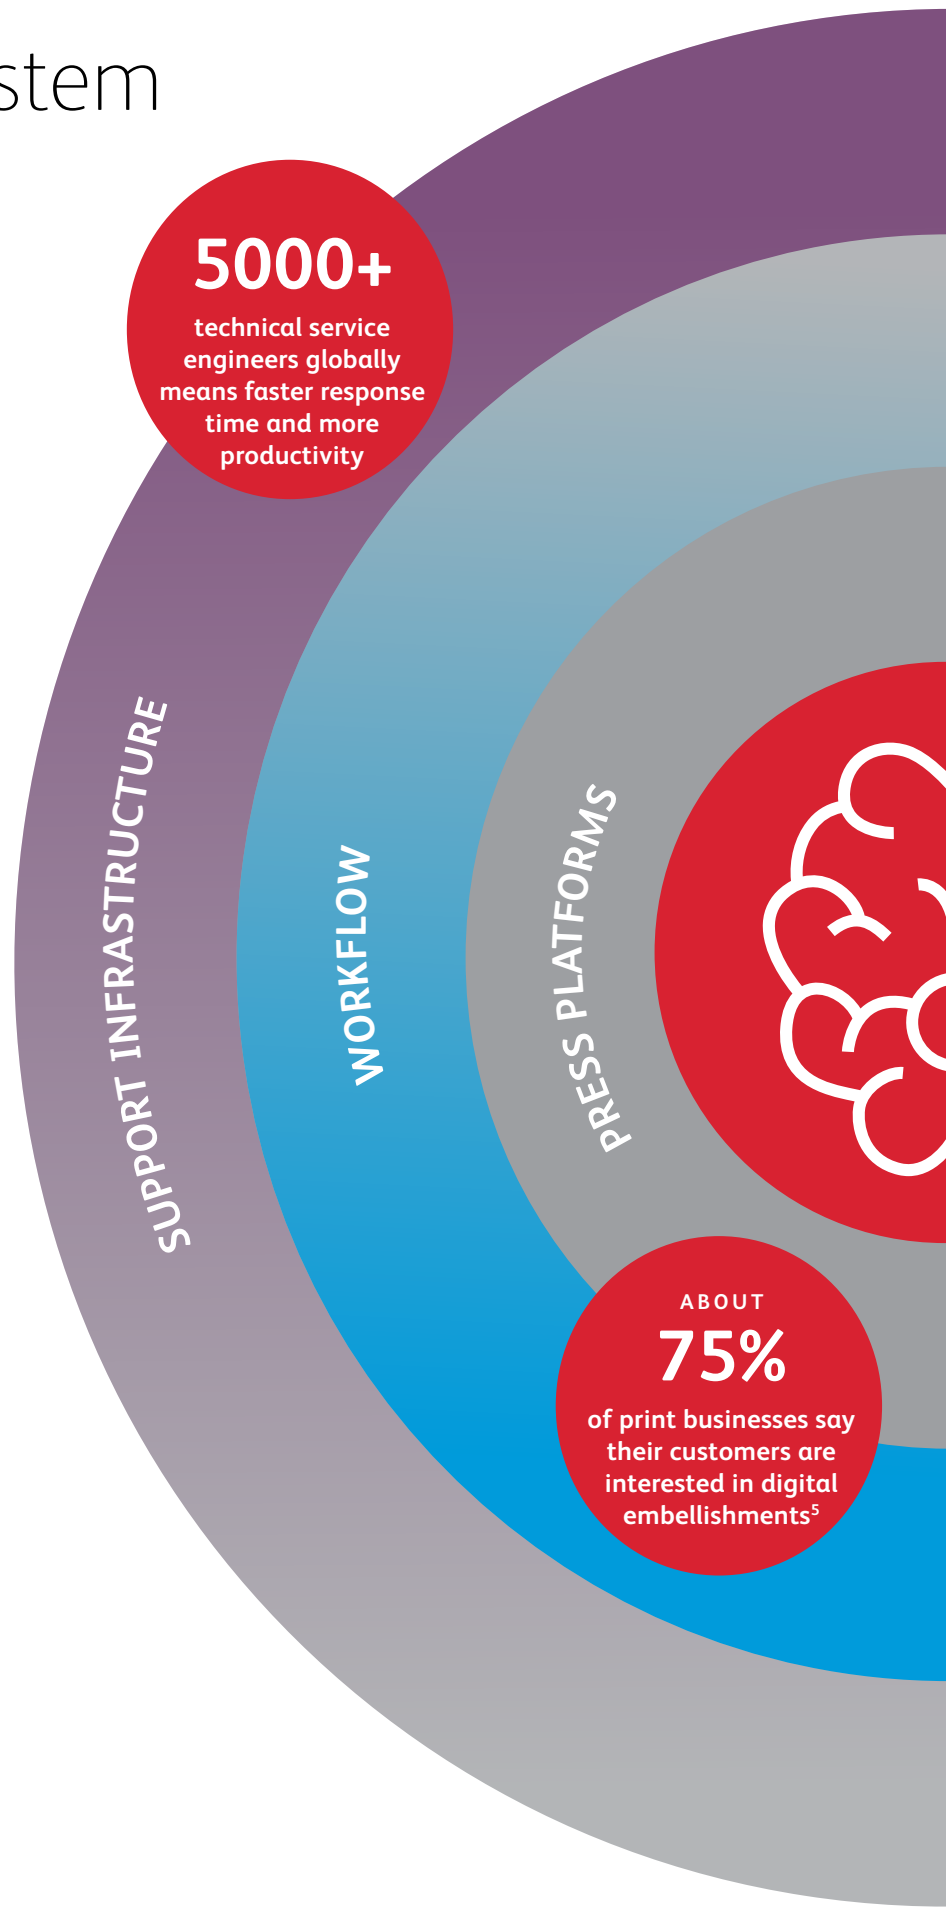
stem

5000+
technical service engineers globally means faster response time and more productivity

SUPPORT INFRASTRUCTURE

WORKFLOW

PRESS PLATFORMS

ABOUT
75%
of print businesses say their customers are interested in digital embellishments$^5$